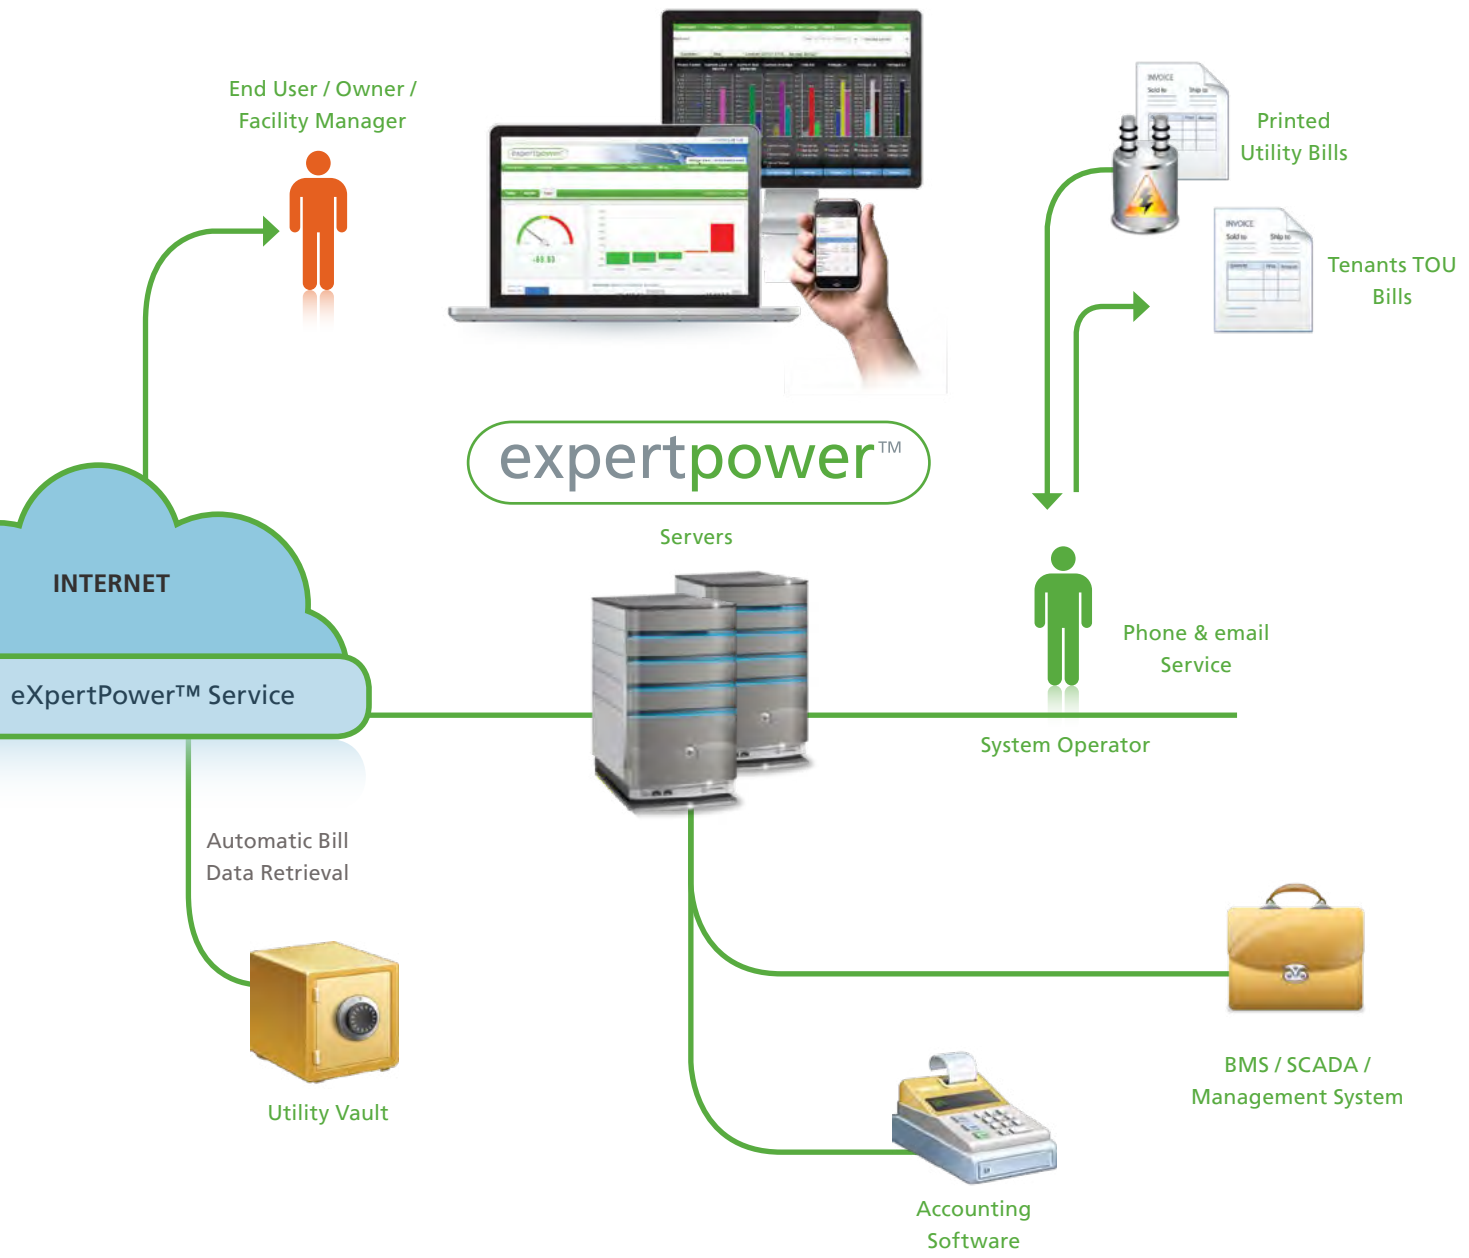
End User / Owner / Facility Manager

Printed Utility Bills

INVOICE

Tenants TOU Bills

INVOICE

expertpower™

Servers

INTERNET

eXpertPower™ Service

Phone & email Service

System Operator

Automatic Bill Data Retrieval

Utility Vault

BMS / SCADA / Management System

Accounting Software